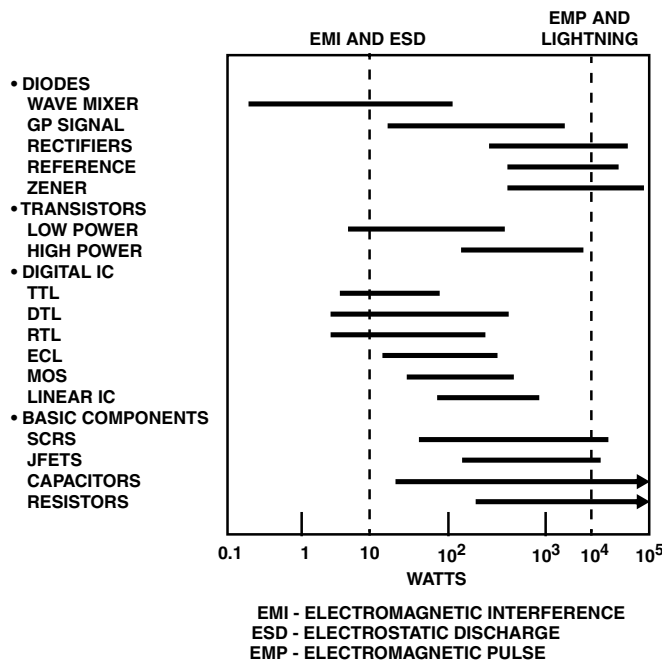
EMI AND ESD

EMP AND LIGHTNING

• DIODES
WAVE MIXER
GP SIGNAL
RECTIFIERS
REFERENCE
ZENER
• TRANSISTORS
LOW POWER
HIGH POWER
• DIGITAL IC
TTL
DTL
RTL
ECL
MOS
LINEAR IC
• BASIC COMPONENTS
SCRS
JFETS
CAPACITORS
RESISTORS

0.1 1 10 $10^2$ $10^3$ $10^4$ $10^5$
WATTS

EMI - ELECTROMAGNETIC INTERFERENCE
ESD - ELECTROSTATIC DISCHARGE
EMP - ELECTROMAGNETIC PULSE